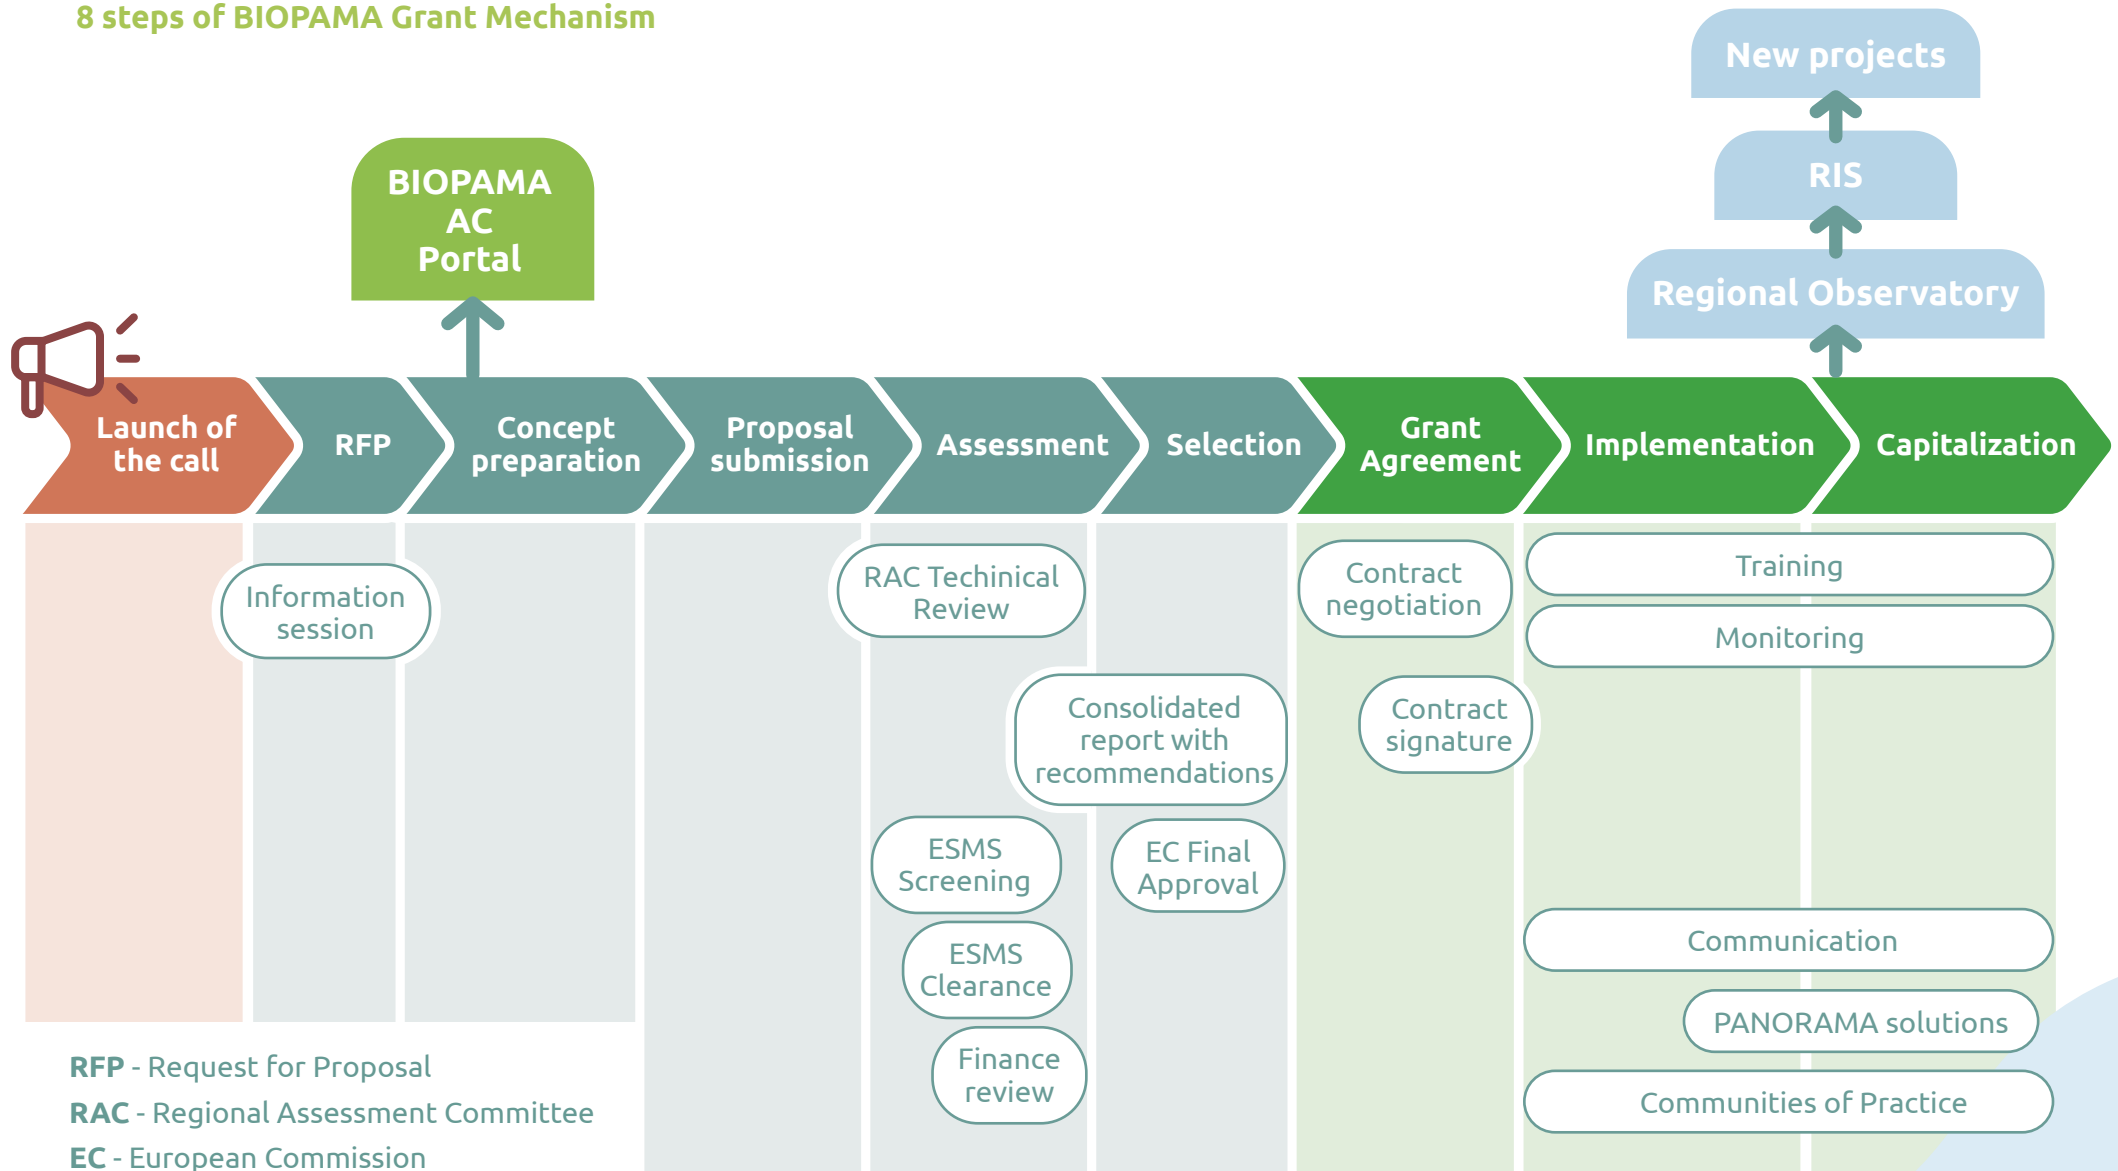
8 steps of BIOPAMA Grant Mechanism

New projects

RIS

Regional Observatory

BIOPAMA AC Portal

Launch of the call

RFP

Concept preparation

Proposal submission

Assessment

Selection

Grant Agreement

Implementation

Capitalization

Information session

RAC Techinical Review

Consolidated report with recommendations

ESMS Screening

ESMS Clearance

Finance review

EC Final Approval

Contract negotiation

Contract signature

Training

Monitoring

Communication

PANORAMA solutions

Communities of Practice

RFP - Request for Proposal

RAC - Regional Assessment Committee

EC - European Commission